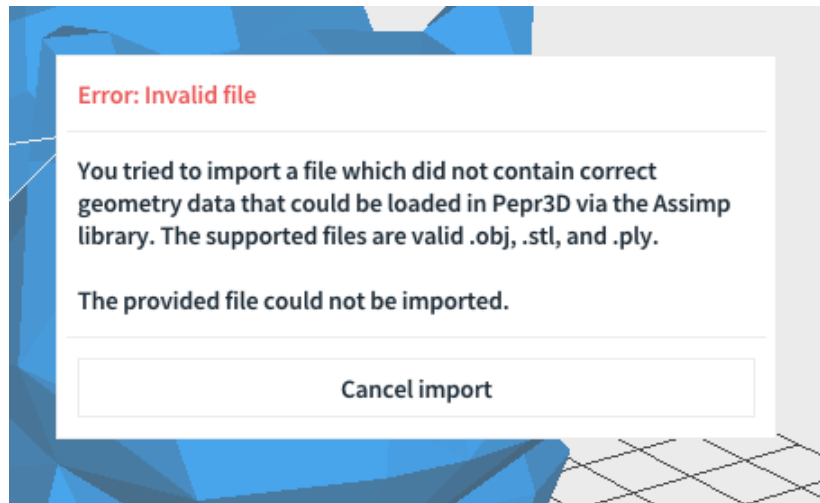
Error: Invalid file

You tried to import a file which did not contain correct geometry data that could be loaded in Pepr3D via the Assimp library. The supported files are valid .obj, .stl, and .ply.

The provided file could not be imported.

Cancel import